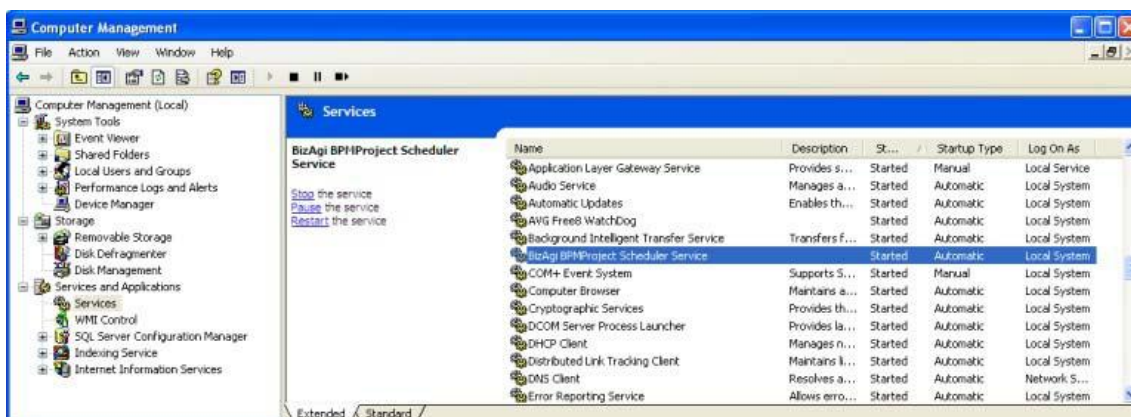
Computer Management

File Action View Window Help

Computer Management (Local)
System Tools
Event Viewer
Shared Folders
Local Users and Groups
Performance Logs and Alerts
Device Manager
Storage
Removable Storage
Disk Defragmenter
Disk Management
Services and Applications
Services
WMI Control
SQL Server Configuration Manager
Indexing Service
Internet Information Services

Services

BizAgi BPMProject Scheduler Service

Stop the service
Pause the service
Restart the service

| Name | Description | St... | Startup Type | Log On As |
|---|---|---|---|---|
| Application Layer Gateway Service | Provides s... | Started | Manual | Local Service |
| Audio Service | Manages a... | Started | Automatic | Local System |
| Automatic Updates | Enables th... | Started | Automatic | Local System |
| AVG Free8 WatchDog | | Started | Automatic | Local System |
| Background Intelligent Transfer Service | Transfers f... | Started | Automatic | Local System |
| BizAgi BPMProject Scheduler Service | | Started | Automatic | Local System |
| COM+ Event System | Supports S... | Started | Manual | Local System |
| Computer Browser | Maintains a... | Started | Automatic | Local System |
| Cryptographic Services | Provides th... | Started | Automatic | Local System |
| DCOM Server Process Launcher | Provides la... | Started | Automatic | Local System |
| DHCP Client | Manages n... | Started | Automatic | Local System |
| Distributed Link Tracking Client | Maintains li... | Started | Automatic | Local System |
| DNS Client | Resolves a... | Started | Automatic | Network S... |
| Error Reporting Service | Allows erro... | Started | Automatic | Local System |

Extended Standard